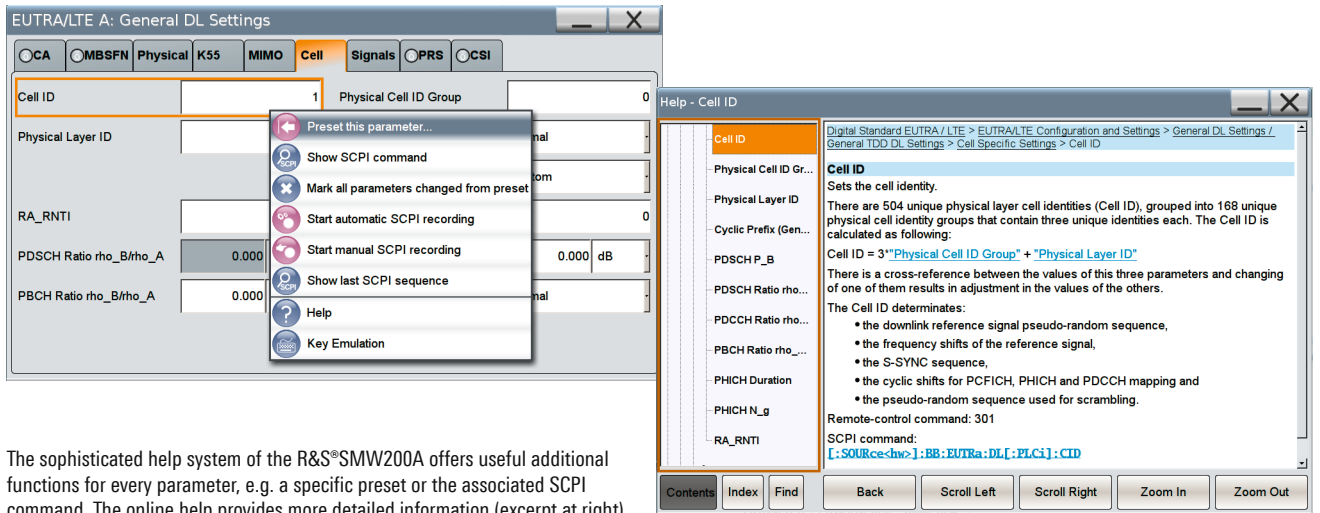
EUTRA/LTE A: General DL Settings

CA | MBSFN | Physical | K55 | MIMO | Cell | Signals | PRS | CSI

Cell ID 1
Physical Cell ID Group 0
Physical Layer ID
nal
tom
RA_RNTI 0
PDSCH Ratio rho_B/rho_A 0.000 0.000 dB
PBCH Ratio rho_B/rho_A 0.000 nal

Preset this parameter...
Show SCPI command
Mark all parameters changed from preset
Start automatic SCPI recording
Start manual SCPI recording
Show last SCPI sequence
Help
Key Emulation

Help - Cell ID

Cell ID
Physical Cell ID Gr...
Physical Layer ID
Cyclic Prefix (Gen...
PDSCH P_B
PDSCH Ratio rho...
PDCCH Ratio rho...
PBCH Ratio rho_...
PHICH Duration
PHICH N_g
RA_RNTI

Digital Standard EUTRA / LTE > EUTRA/LTE Configuration and Settings > General DL Settings / General TDD DL Settings > Cell Specific Settings > Cell ID

Cell ID
Sets the cell identity.

There are 504 unique physical layer cell identities (Cell ID), grouped into 168 unique physical cell identity groups that contain three unique identities each. The Cell ID is calculated as following:

Cell ID = 3*"Physical Cell ID Group" + "Physical Layer ID"

There is a cross-reference between the values of this three parameters and changing of one of them results in adjustment in the values of the others.

The Cell ID determinates:
• the downlink reference signal pseudo-random sequence,
• the frequency shifts of the reference signal,
• the S-SYNC sequence,
• the cyclic shifts for PCFICH, PHICH and PDCCH mapping and
• the pseudo-random sequence used for scrambling.

Remote-control command: 301

SCPI command:
[:SOURce<hw>]:BB:EUTRa:DL[:PLCi]:CID

Contents | Index | Find | Back | Scroll Left | Scroll Right | Zoom In | Zoom Out

The sophisticated help system of the R&S®SMW200A offers useful additional functions for every parameter, e.g. a specific preset or the associated SCPI command. The online help provides more detailed information (excerpt at right)